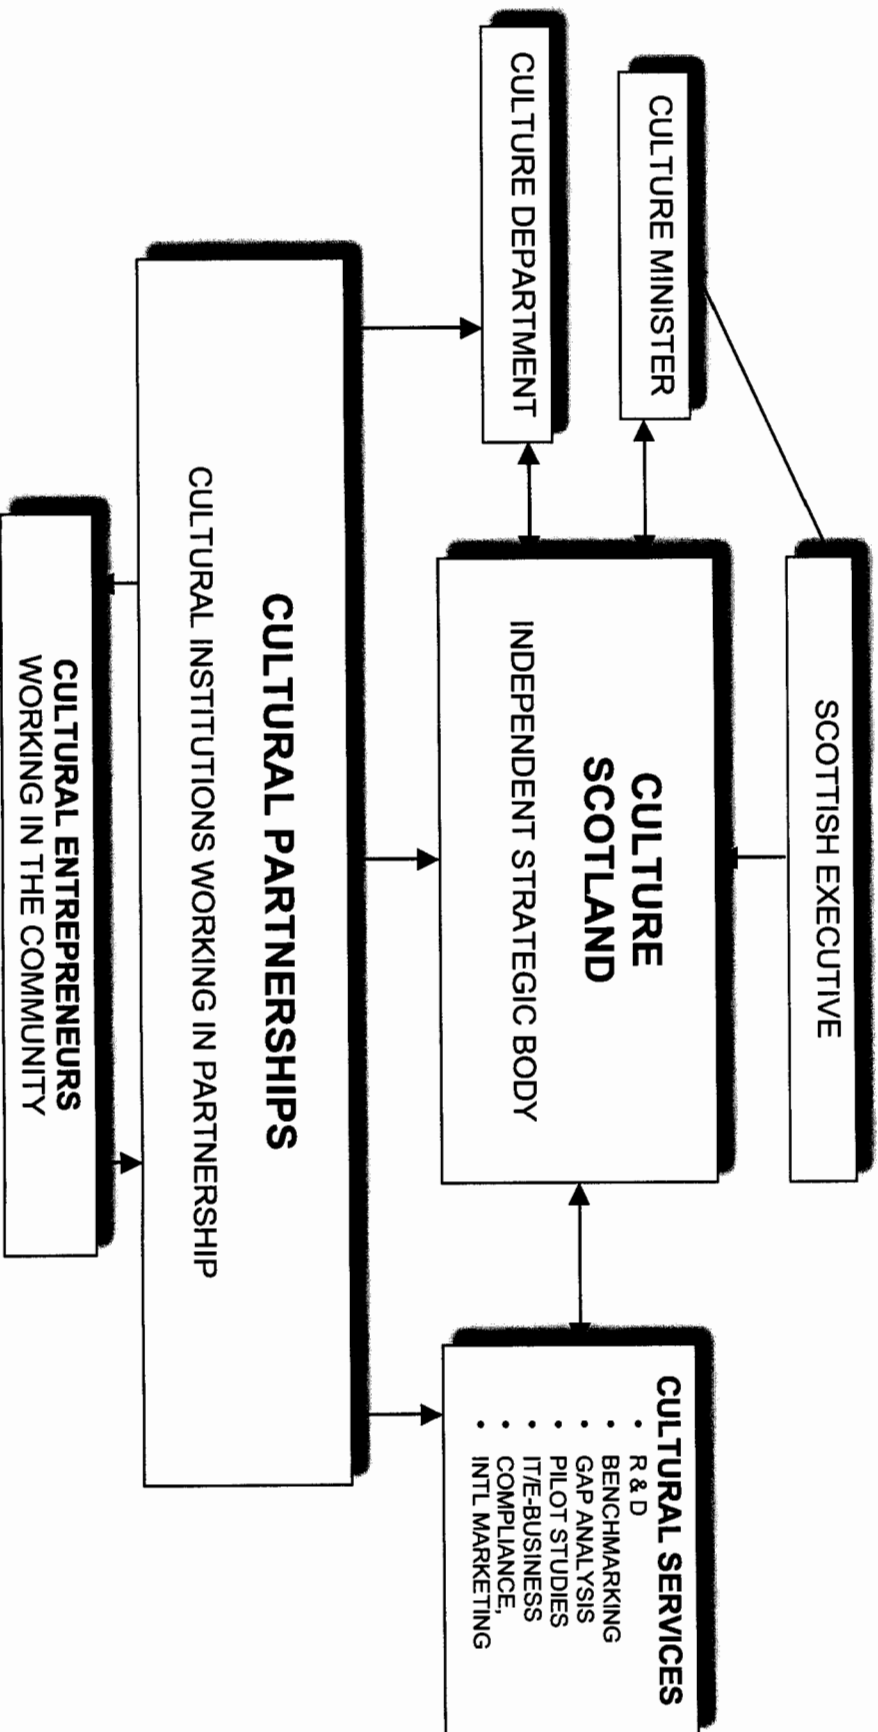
CULTURE MINISTER

CULTURE DEPARTMENT

SCOTTISH EXECUTIVE

CULTURE SCOTLAND
INDEPENDENT STRATEGIC BODY

CULTURAL SERVICES
• R & D
• BENCHMARKING
• GAP ANALYSIS
• PILOT STUDIES
• IT/E-BUSINESS
• COMPLIANCE,
• INTL MARKETING

CULTURAL PARTNERSHIPS
CULTURAL INSTITUTIONS WORKING IN PARTNERSHIP

CULTURAL ENTREPRENEURS
WORKING IN THE COMMUNITY